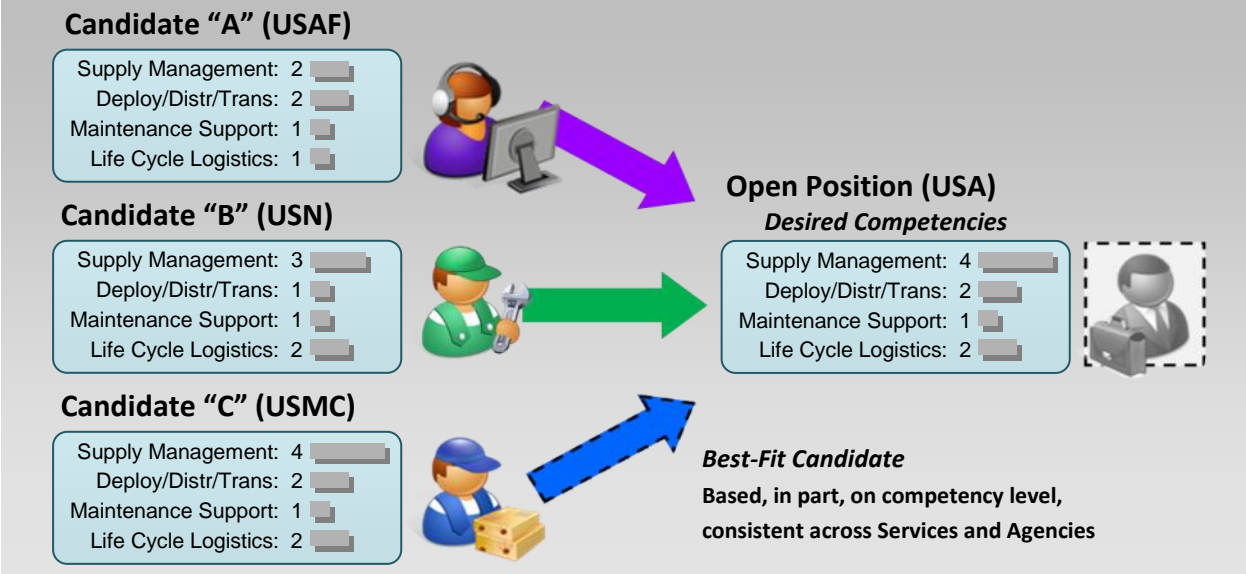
Candidate “A” (USAF)

Supply Management: 2
Deploy/Distr/Trans: 2
Maintenance Support: 1
Life Cycle Logistics: 1

Open Position (USA)
Desired Competencies

Candidate “B” (USN)

Supply Management: 3
Deploy/Distr/Trans: 1
Maintenance Support: 1
Life Cycle Logistics: 2

Supply Management: 4
Deploy/Distr/Trans: 2
Maintenance Support: 1
Life Cycle Logistics: 2

Candidate “C” (USMC)

Supply Management: 4
Deploy/Distr/Trans: 2
Maintenance Support: 1
Life Cycle Logistics: 2

Best-Fit Candidate
Based, in part, on competency level, consistent across Services and Agencies